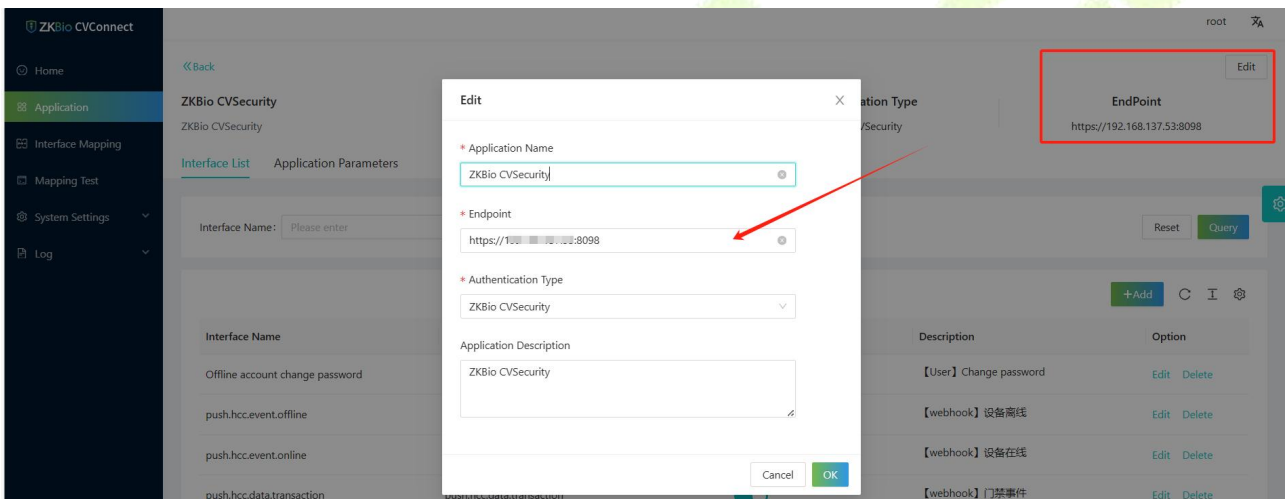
ZKBio CVConnect

root

Home
Application
Interface Mapping
Mapping Test
System Settings
Log

«Back

Edit

ZKBio CVSecurity
ZKBio CVSecurity

ation Type
/Security

EndPoint
https://192.168.137.53:8098

Interface List Application Parameters

Interface Name: Please enter

Reset Query

+Add

Interface Name
Offline account change password
push.hcc.event.offline
push.hcc.event.online
push.hcc.data.transaction

Description
【User】Change password
【webhook】设备离线
【webhook】设备在线
【webhook】门禁事件

Option
Edit Delete
Edit Delete
Edit Delete
Edit Delete

Edit

* Application Name
ZKBio CVSecurity

* Endpoint
https://1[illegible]:8098

* Authentication Type
ZKBio CVSecurity

Application Description
ZKBio CVSecurity

Cancel OK